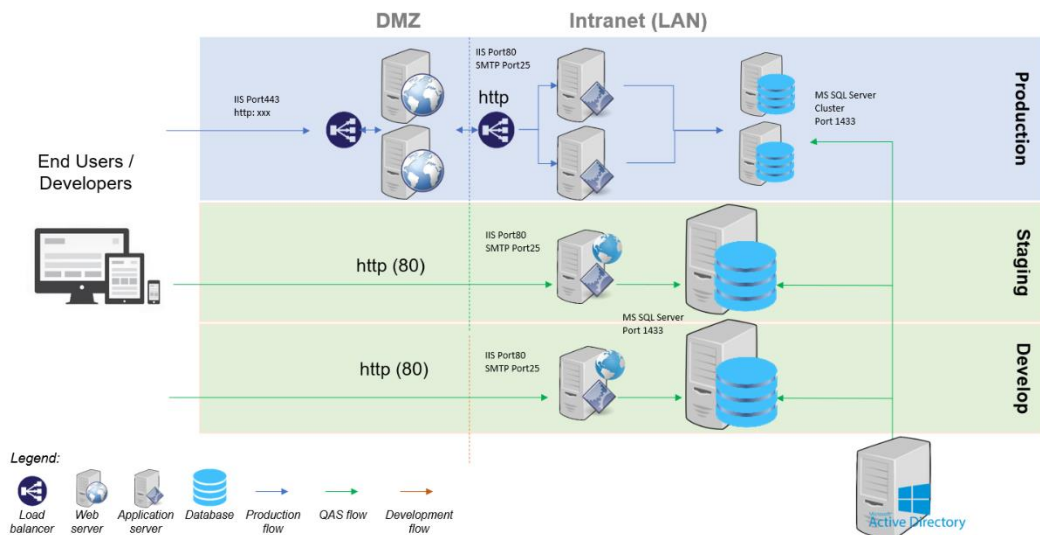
DMZ

Intranet (LAN)

IIS Port443
http: xxx

IIS Port80
SMTP Port25

http

MS SQL Server
Cluster
Port 1433

Production

End Users / Developers

IIS Port80
SMTP Port25

http (80)

Staging

MS SQL Server
Port 1433

IIS Port80
SMTP Port25

http (80)

Develop

Legend:

Load balancer

Web server

Application server

Database

Production flow

QAS flow

Development flow

Microsoft
Active Directory